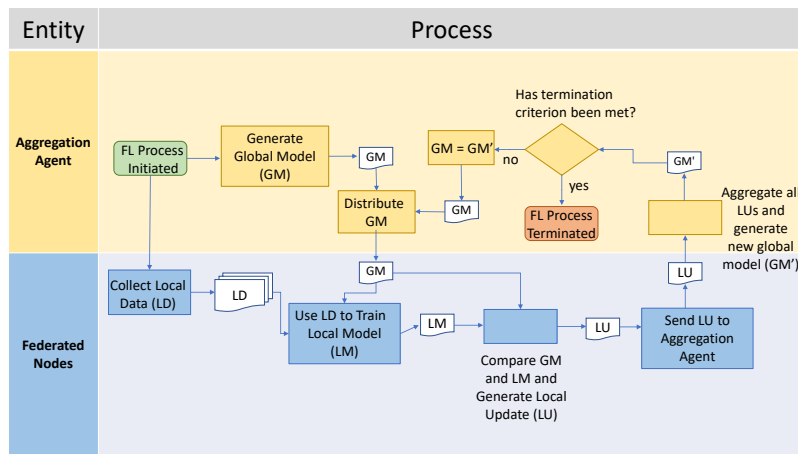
Entity

Process

Aggregation Agent

FL Process Initiated

Generate Global Model (GM)

GM

Distribute GM

GM

GM = GM'

no

Has termination criterion been met?

yes

FL Process Terminated

GM'

Aggregate al LUs and generate new global model (GM')

Federated Nodes

Collect Local Data (LD)

LD

GM

Use LD to Train Local Model (LM)

LM

Compare GM and LM and Generate Local Update (LU)

LU

Send LU to Aggregation Agent

LU